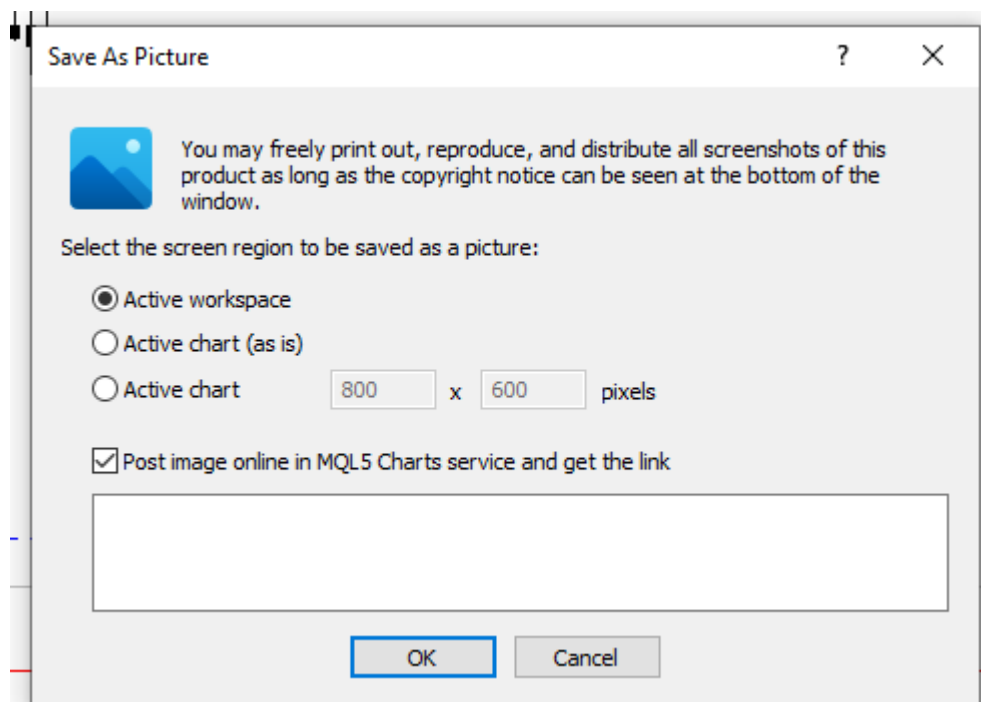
Save As Picture

?

You may freely print out, reproduce, and distribute all screenshots of this product as long as the copyright notice can be seen at the bottom of the window.

Select the screen region to be saved as a picture:

Active workspace

Active chart (as is)

Active chart 800 x 600 pixels

Post image online in MQL5 Charts service and get the link

OK Cancel